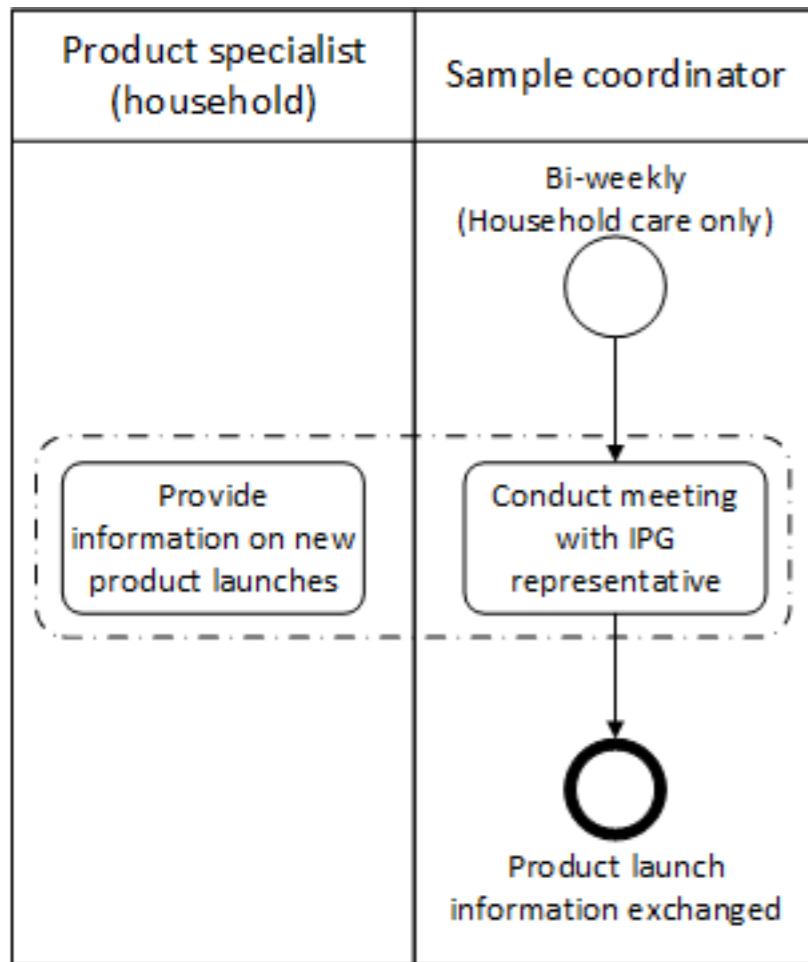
| Product specialist (household) | Sample coordinator |
|---|---|

Bi-weekly (Household care only)

Provide information on new product launches

Conduct meeting with IPG representative

Product launch information exchanged